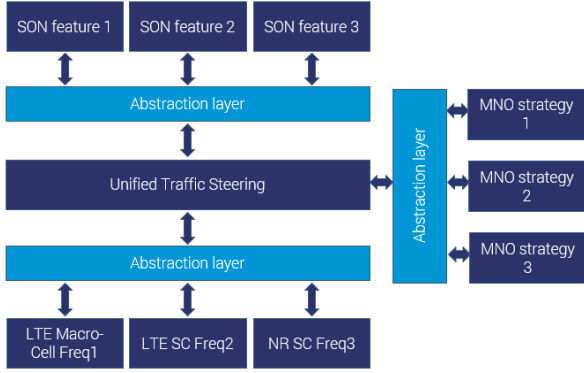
SON feature 1

SON feature 2

SON feature 3

Abstraction layer

Unified Traffic Steering

Abstraction layer

LTE Macro-Cell Freq1

LTE SC Freq2

NR SC Freq3

Abstraction layer

MNO strategy 1

MNO strategy 2

MNO strategy 3